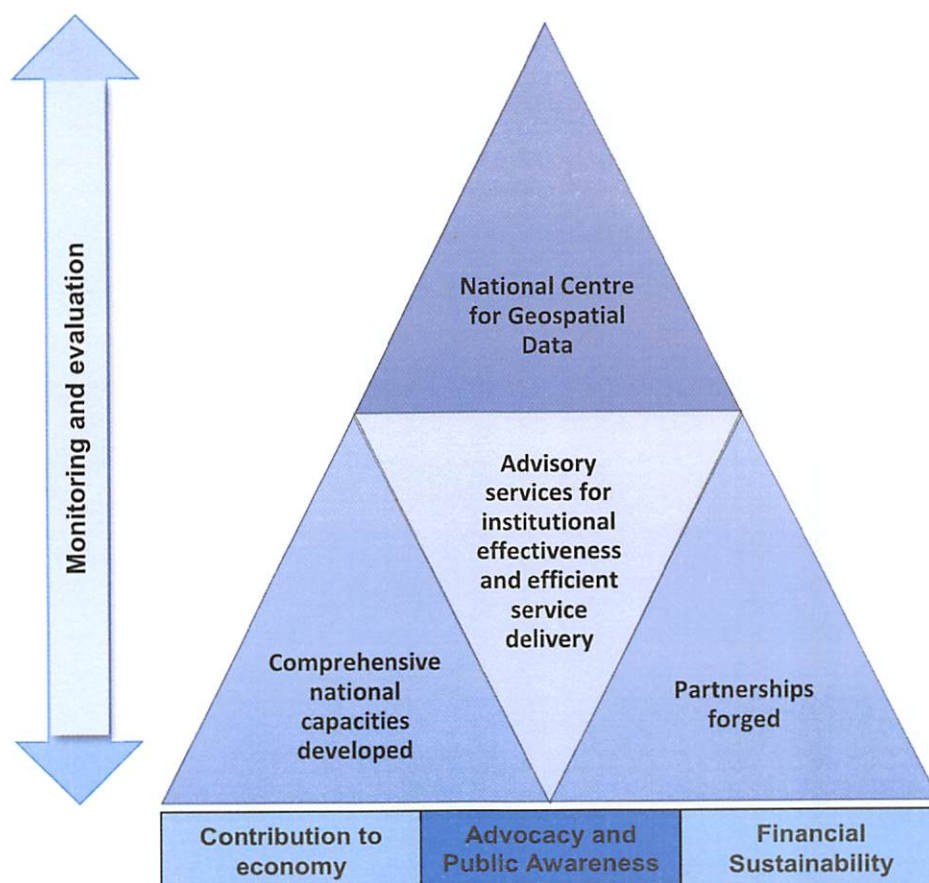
Monitoring and evaluation

National Centre for Geospatial Data

Advisory services for institutional effectiveness and efficient service delivery

Comprehensive national capacities developed

Partnerships forged

| Contribution to economy | Advocacy and Public Awareness | Financial Sustainability |